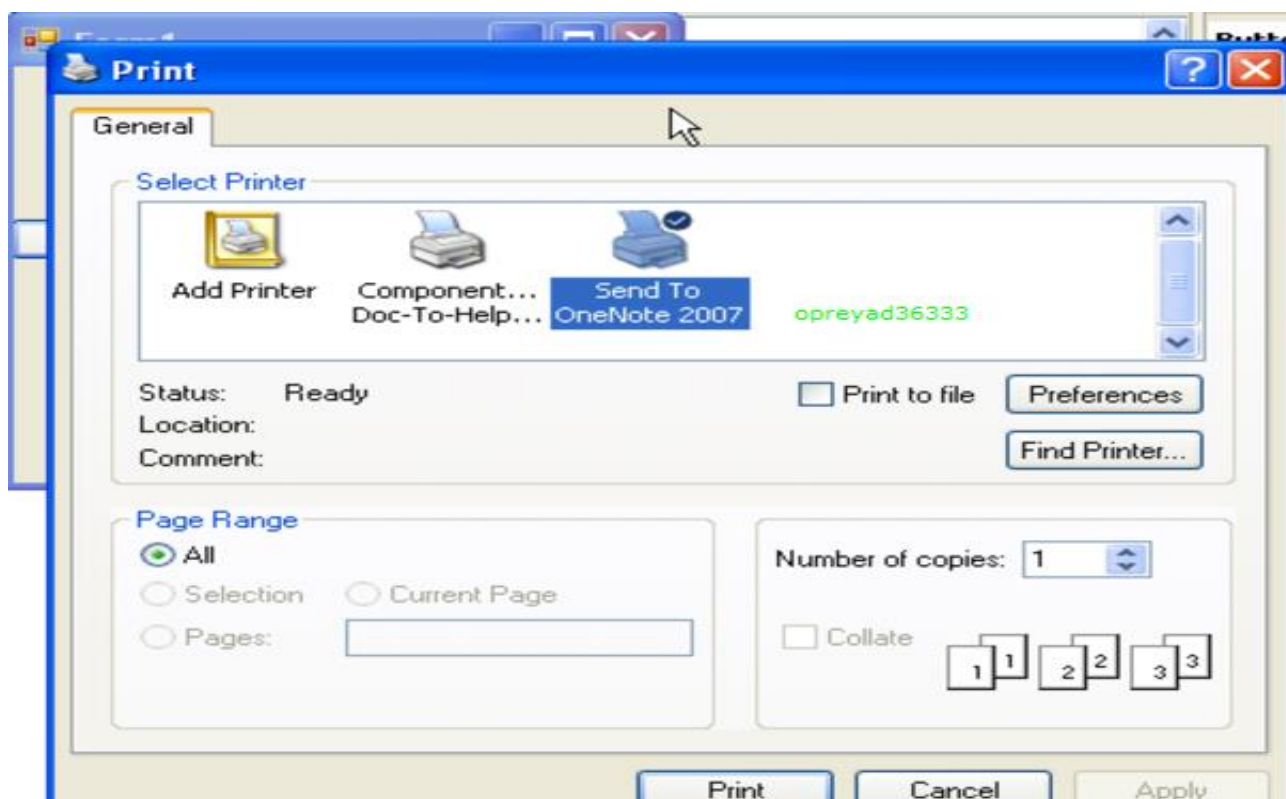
Print

General

Select Printer

Add Printer

Component... Doc-To-Help...

Send To OneNote 2007

opreyad36333

Status: Ready

Location:

Comment:

Print to file

Preferences

Find Printer...

Page Range

All

Selection

Current Page

Pages:

Number of copies: 1

Collate

1 1 2 2 3 3

Print

Cancel

Apply